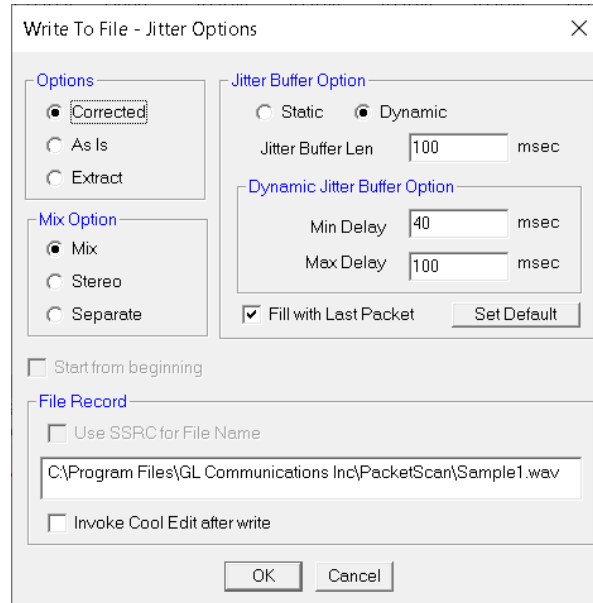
Write To File - Jitter Options

Options
Corrected
As Is
Extract

Mix Option
Mix
Stereo
Separate

Jitter Buffer Option
Static
Dynamic
Jitter Buffer Len 100 msec

Dynamic Jitter Buffer Option
Min Delay 40 msec
Max Delay 100 msec

Fill with Last Packet
Set Default

Start from beginning

File Record
Use SSRC for File Name
C:\Program Files\GL Communications Inc\PacketScan\Sample1.wav
Invoke Cool Edit after write

OK
Cancel